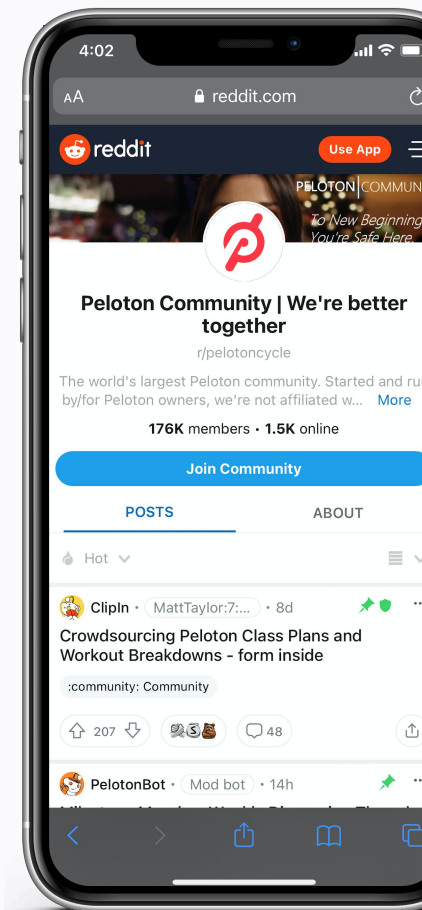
4:02

AA reddit.com

reddit Use App

PELOTON | COMMUN

To New Beginning
You're Safe Here.

Peloton Community | We're better together

r/pelotoncycle

The world's largest Peloton community. Started and ru by/for Peloton owners, we're not affiliated w... More

176K members • 1.5K online

Join Community

POSTS ABOUT

Hot

ClipIn • MattTaylor:7:... • 8d

Crowdsourcing Peloton Class Plans and Workout Breakdowns - form inside

:community: Community

207 48

PelotonBot • Mod bot • 14h

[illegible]